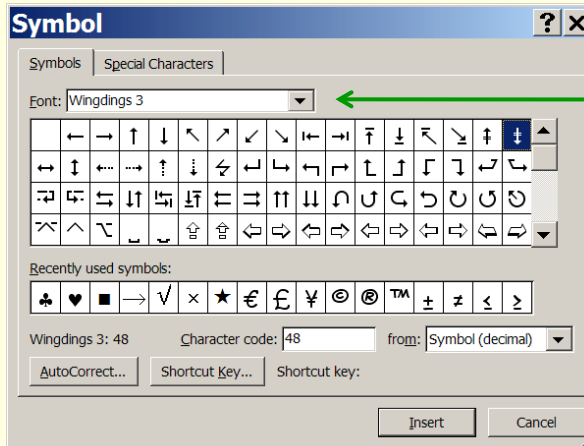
Symbol

?

×

Symbols

Special Characters

Font: Wingdings 3

Recently used symbols:

| ♣ | ♥ | ■ | → | √ | × | ★ | € | £ | ¥ | © | ® | ™ | ± | ≠ | ≤ | ≥ |
|---|---|---|---|---|---|---|---|---|---|---|---|---|---|---|---|---|

Wingdings 3: 48

Character code: 48

from: Symbol (decimal)

AutoCorrect...

Shortcut Key...

Shortcut key:

Insert

Cancel